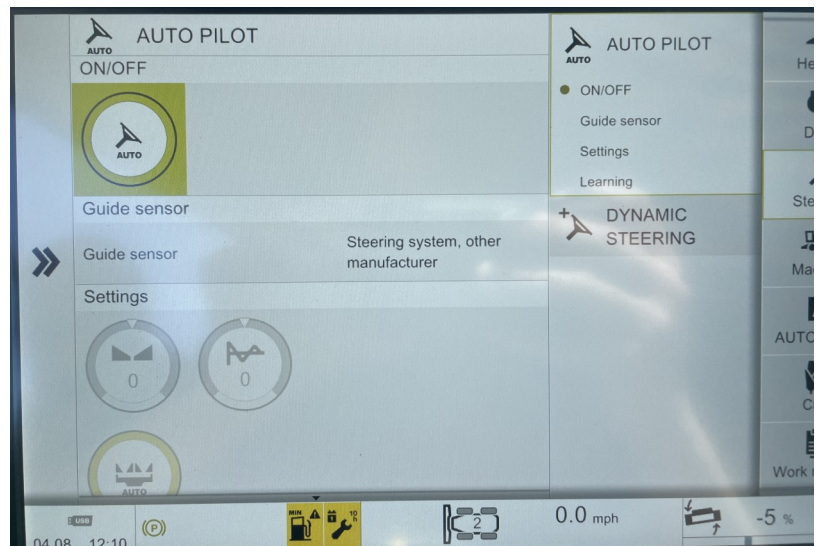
AUTO AUTO PILOT
ON/OFF
AUTO
Guide sensor
Guide sensor
Steering system, other manufacturer
Settings
0
0
AUTO

AUTO AUTO PILOT
ON/OFF
Guide sensor
Settings
Learning
DYNAMIC STEERING

He
D
Ste
Ma
AUTO
C
Work

USB
04.08 12:10
(P)
MIN
10 h
2
0.0 mph
-5 %